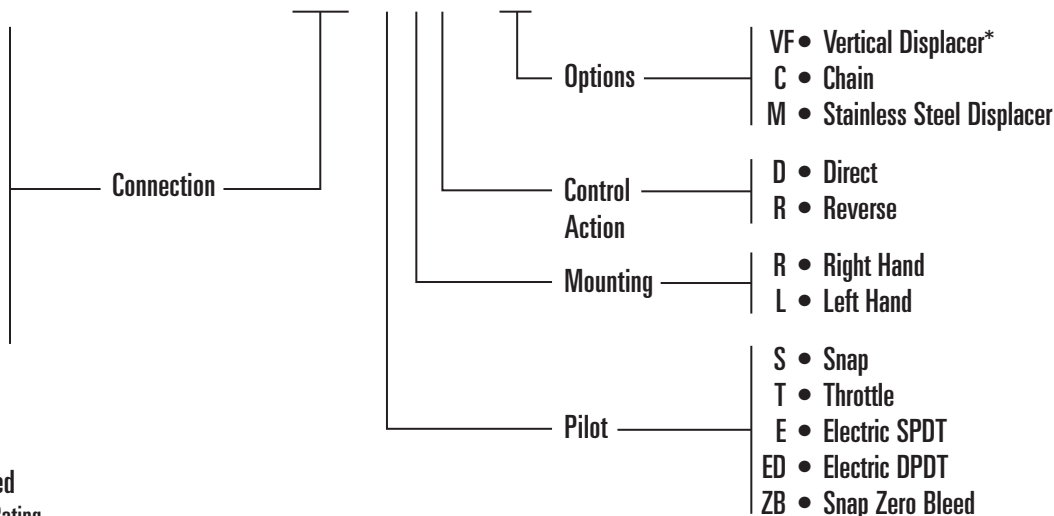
Options
VF • Vertical Displacer*
C • Chain
M • Stainless Steel Displacer

Connection

Control Action
D • Direct
R • Reverse

Mounting
R • Right Hand
L • Left Hand

Pilot
S • Snap
T • Throttle
E • Electric SPDT
ED • Electric DPDT
ZB • Snap Zero Bleed

ed
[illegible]